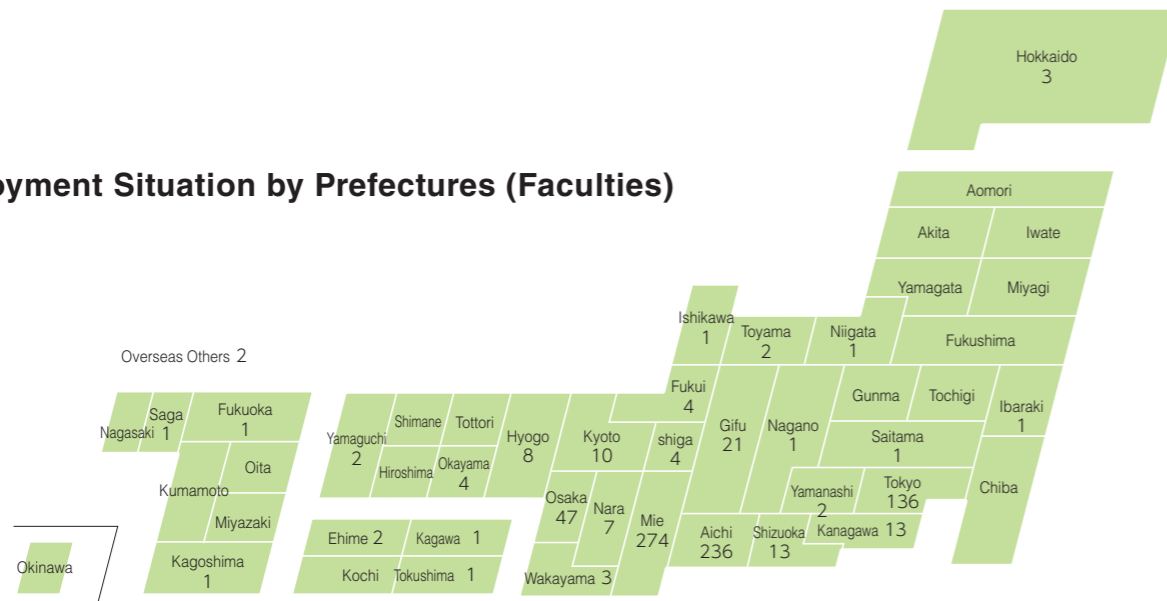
oyment Situation by Prefectures (Faculties)

Hokkaido
3

Aomori

Akita

Iwate

Yamagata

Miyagi

Ishikawa
1

Toyama
2

Niigata
1

Fukushima

Overseas Others 2

Fukui
4

Gunma

Tochigi

Ibaraki
1

Nagasaki

Saga
1

Fukuoka
1

Yamaguchi
2

Shimane

Tottori

Hiroshima

Okayama
4

Hyogo
8

Kyoto
10

shiga
4

Gifu
21

Nagano
1

Saitama
1

Oita

Kumamoto

Miyazaki

Osaka
47

Nara
7

Mie
274

Yamanashi
2

Tokyo
136

Chiba

Ehime 2

Kagawa 1

Aichi
236

Shizuoka
13

Kanagawa 13

Okinawa

Kagoshima
1

Kochi

Tokushima 1

Wakayama 3